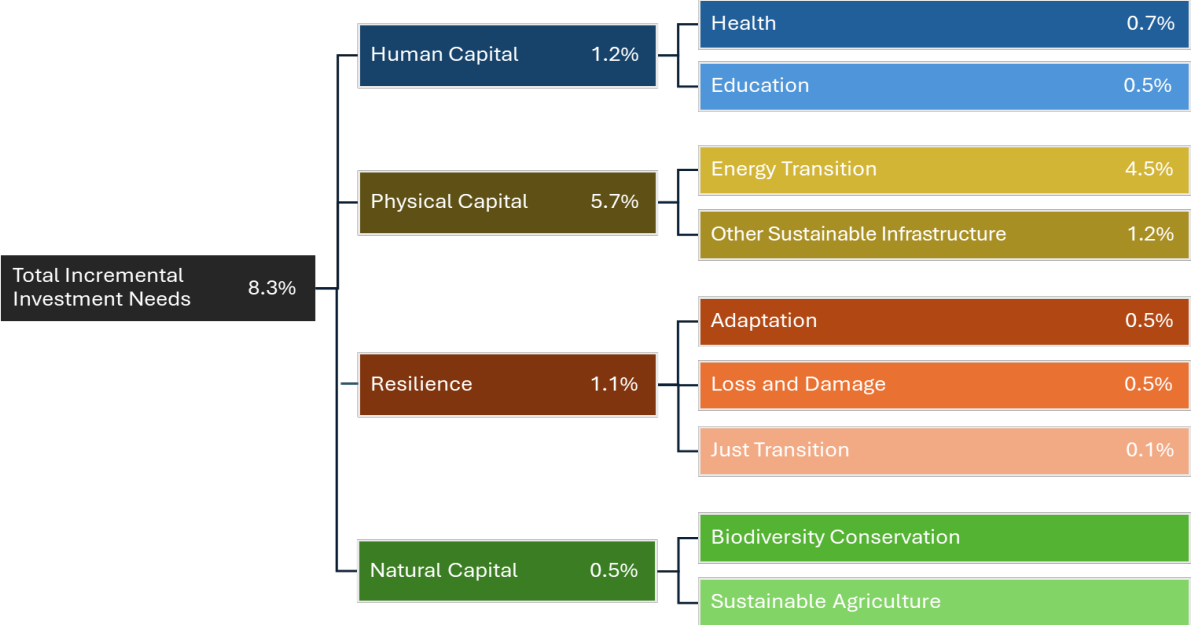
Total Incremental Investment Needs 8.3%

Human Capital 1.2%

Health 0.7%

Education 0.5%

Physical Capital 5.7%

Energy Transition 4.5%

Other Sustainable Infrastructure 1.2%

Resilience 1.1%

Adaptation 0.5%

Loss and Damage 0.5%

Just Transition 0.1%

Natural Capital 0.5%

Biodiversity Conservation

Sustainable Agriculture